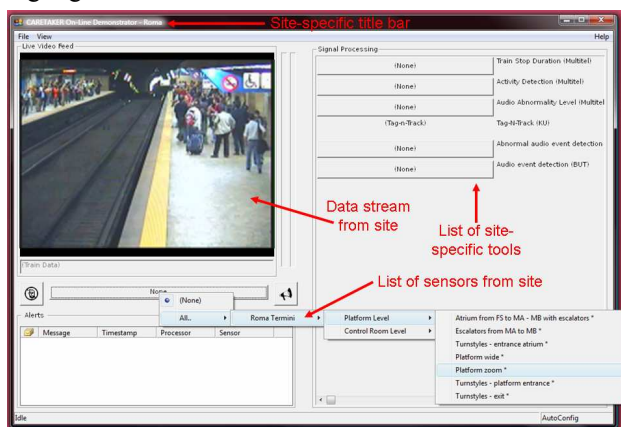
CARETAKER On-Line Demonstrator - Roma
Site-specific title bar
File View
Help
Live Video Feed
Signal Processing
(None)
Train Stop Duration (Multitel)
(None)
Activity Detection (Multitel)
(None)
Audio Abnormality Level (Multitel)
(Tag-n-Track)
Tag-N-Track (KU)
(None)
Abnormal audio event detection
(None)
Audio event detection (BUT)
Data stream from site
List of site-specific tools
(Train Data)
None
List of sensors from site
(None)
All..
Roma Termini
Platform Level
Control Room Level
Atrium from FS to MA - MB with escalators *
Escalators from MA to MB *
Turnstyles - entrance atrium *
Platform wide *
Platform zoom *
Turnstyles - platform entrance *
Turnstyles - exit *
Alerts
Message
Timestamp
Processor
Sensor
Idle
AutoConfig